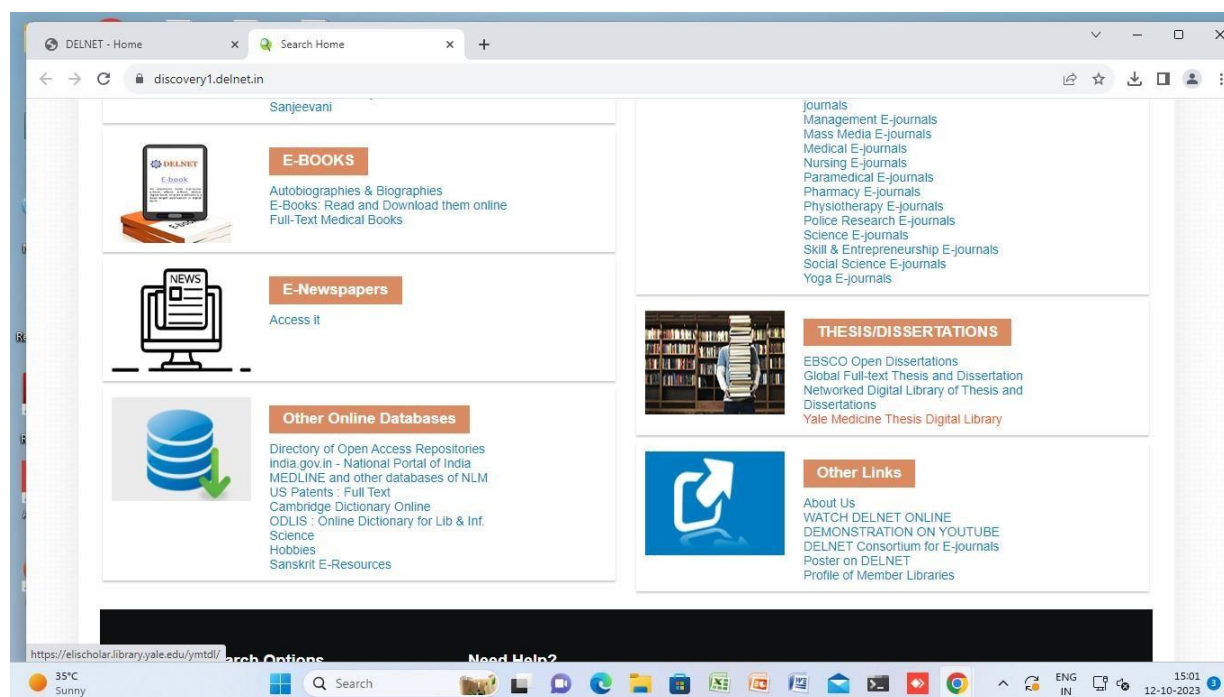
DELNET - Home
Search Home
discovery1.delnet.in

Sanjeevani

DELNET
E-book

E-BOOKS
Autobiographies & Biographies
E-Books: Read and Download them online
Full-Text Medical Books

NEWS

E-Newspapers
Access it

Other Online Databases
Directory of Open Access Repositories
india.gov.in - National Portal of India
MEDLINE and other databases of NLM
US Patents : Full Text
Cambridge Dictionary Online
ODLIS : Online Dictionary for Lib & Inf. Science
Hobbies
Sanskrit E-Resources

journals
Management E-journals
Mass Media E-journals
Medical E-journals
Nursing E-journals
Paramedical E-journals
Pharmacy E-journals
Physiotherapy E-journals
Police Research E-journals
Science E-journals
Skill & Entrepreneurship E-journals
Social Science E-journals
Yoga E-journals

THESIS/DISSERTATIONS
EBSCO Open Dissertations
Global Full-text Thesis and Dissertation
Networked Digital Library of Thesis and Dissertations
Yale Medicine Thesis Digital Library

Other Links
About Us
WATCH DELNET ONLINE
DEMONSTRATION ON YOUTUBE
DELNET Consortium for E-journals
Poster on DELNET
Profile of Member Libraries

https://elischolar.library.yale.edu/ymtdl/
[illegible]arch Options
Need Help?

35°C
Sunny
Search
ENG
IN
15:01
12-10-2023
3